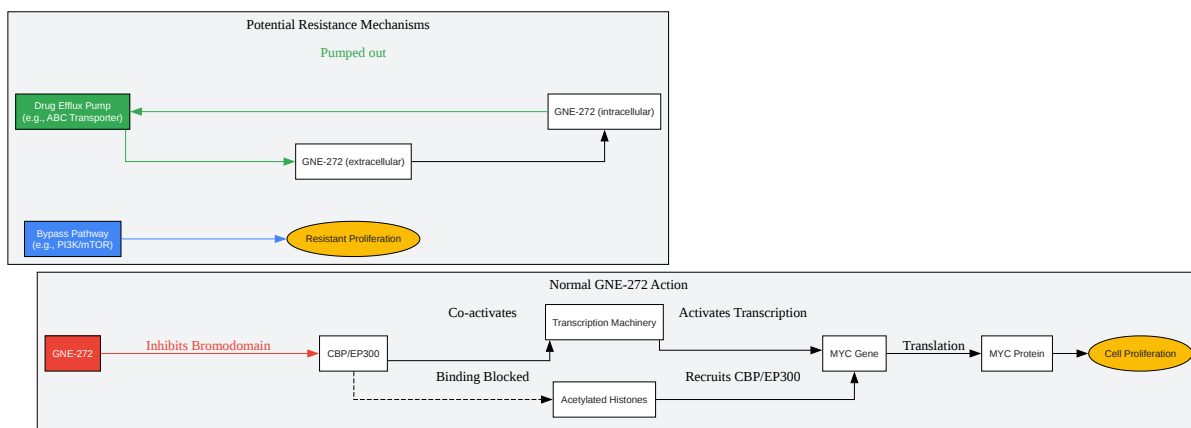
Potential Resistance Mechanisms

Pumped out

Drug Efflux Pump (e.g., ABC Transporter)

GNE-272 (intracellular)

GNE-272 (extracellular)

Bypass Pathway (e.g., PI3K/mTOR)

Resistant Proliferation

Normal GNE-272 Action

Co-activates

Transcription Machinery

Activates Transcription

GNE-272

Inhibits Bromodomain

CBP/EP300

MYC Gene

Translation

MYC Protein

Cell Proliferation

Binding Blocked

Recruits CBP/EP300

Acetylated Histones